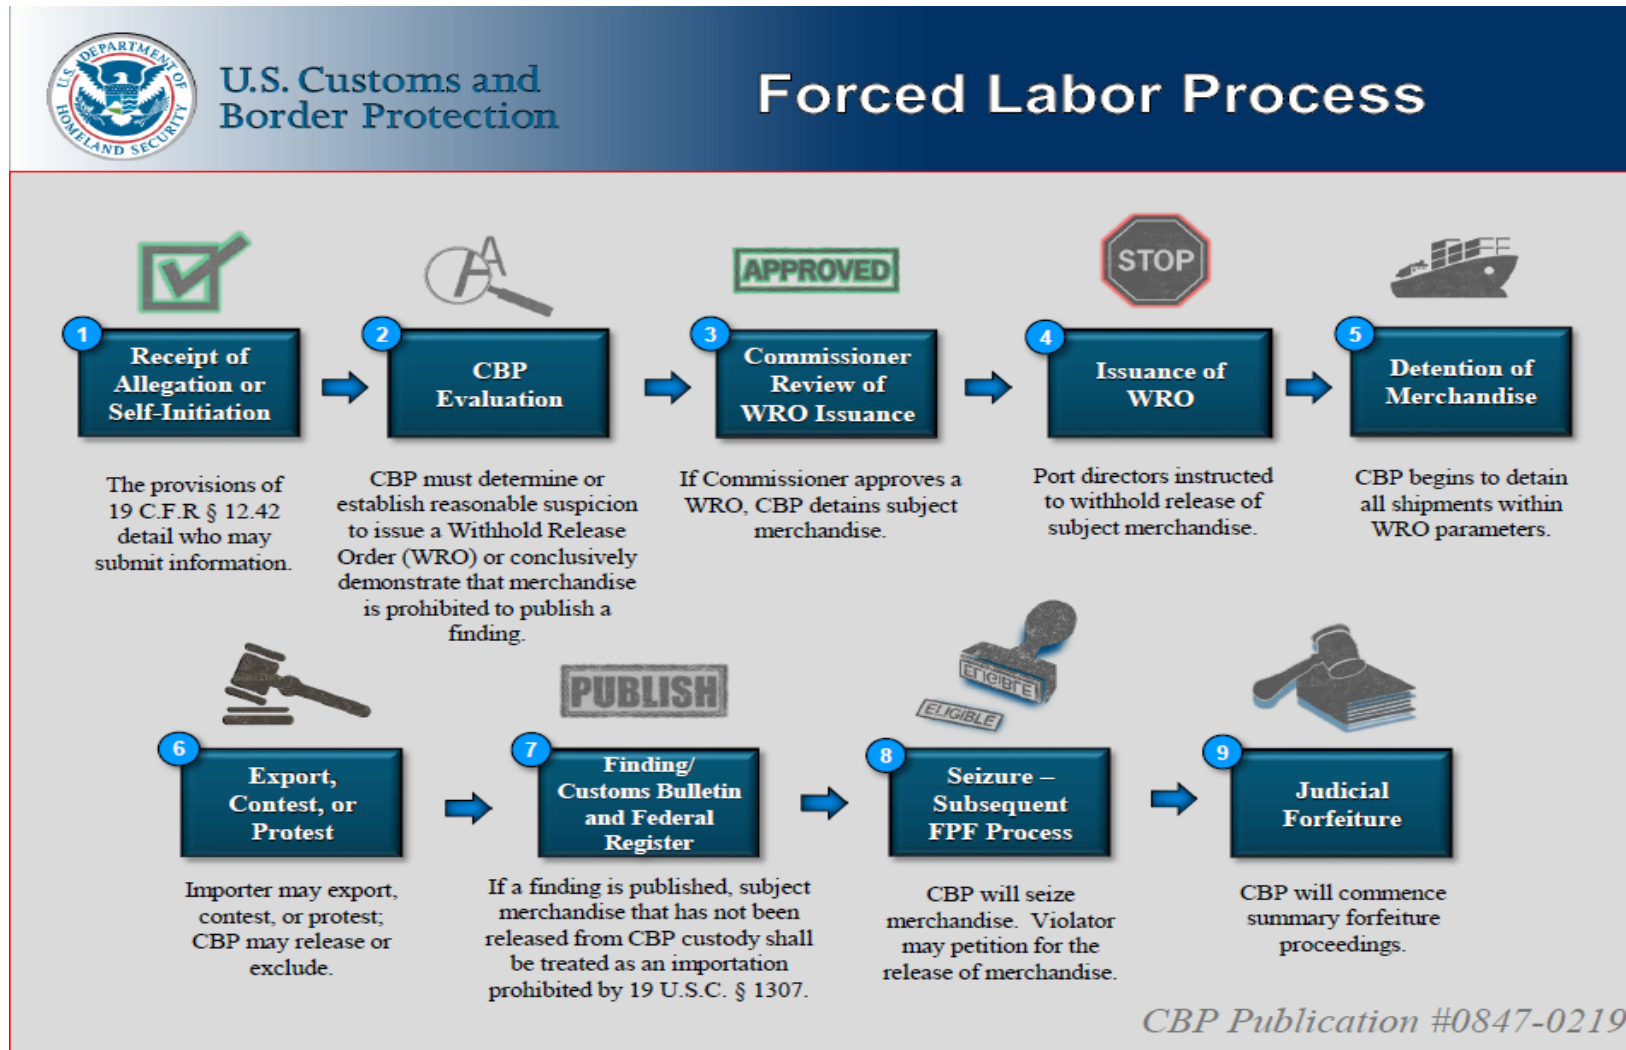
U.S. DEPARTMENT OF HOMELAND SECURITY

U.S. Customs and Border Protection

Forced Labor Process

APPROVED

STOP

1 Receipt of Allegation or Self-Initiation

The provisions of 19 C.F.R § 12.42 detail who may submit information.

2 CBP Evaluation

CBP must determine or establish reasonable suspicion to issue a Withhold Release Order (WRO) or conclusively demonstrate that merchandise is prohibited to publish a finding.

3 Commissioner Review of WRO Issuance

If Commissioner approves a WRO, CBP detains subject merchandise.

4 Issuance of WRO

Port directors instructed to withhold release of subject merchandise.

5 Detention of Merchandise

CBP begins to detain all shipments within WRO parameters.

PUBLISH

ELIGIBLE

ELIGIBLE

6 Export, Contest, or Protest

Importer may export, contest, or protest; CBP may release or exclude.

7 Finding/ Customs Bulletin and Federal Register

If a finding is published, subject merchandise that has not been released from CBP custody shall be treated as an importation prohibited by 19 U.S.C. § 1307.

8 Seizure – Subsequent FPF Process

CBP will seize merchandise. Violator may petition for the release of merchandise.

9 Judicial Forfeiture

CBP will commence summary forfeiture proceedings.

CBP Publication #0847-0219